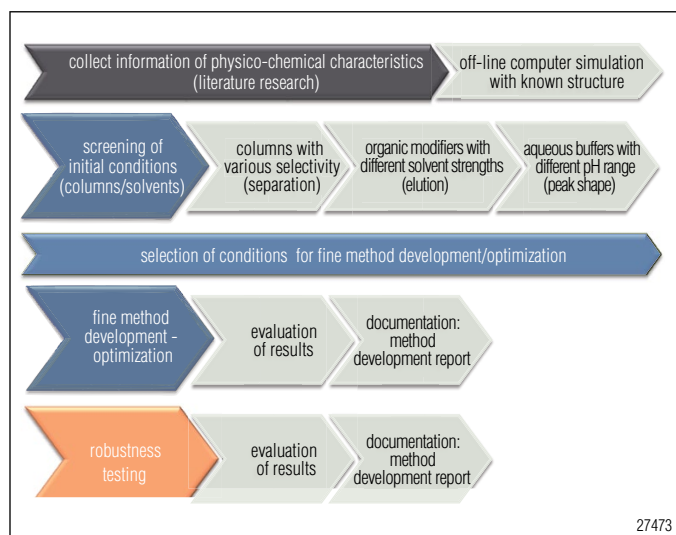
collect information of physico-chemical characteristics (literature research)

off-line computer simulation with known structure

screening of initial conditions (columns/solvents)

columns with various selectivity (separation)

organic modifiers with different solvent strengths (elution)

aqueous buffers with different pH range (peak shape)

selection of conditions for fine method development/optimization

fine method development - optimization

evaluation of results

documentation: method development report

robustness testing

evaluation of results

documentation: method development report

27473